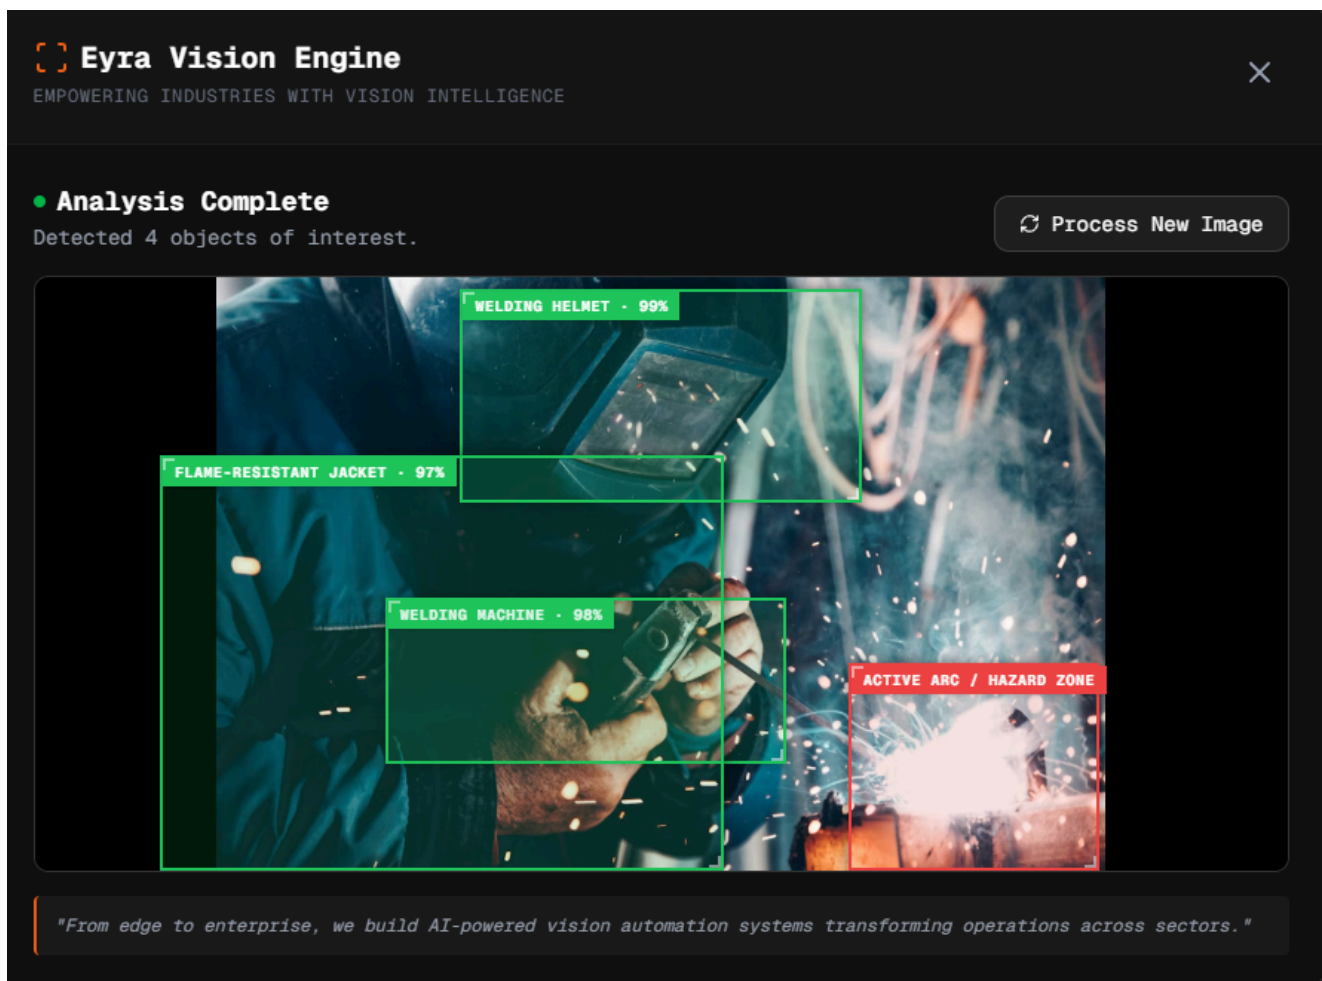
Eyra Vision Engine
EMPOWERING INDUSTRIES WITH VISION INTELLIGENCE

×

Analysis Complete
Detected 4 objects of interest.

Process New Image

WELDING HELMET · 99%

FLAME-RESISTANT JACKET · 97%

WELDING MACHINE · 98%

ACTIVE ARC / HAZARD ZONE

"From edge to enterprise, we build AI-powered vision automation systems transforming operations across sectors."